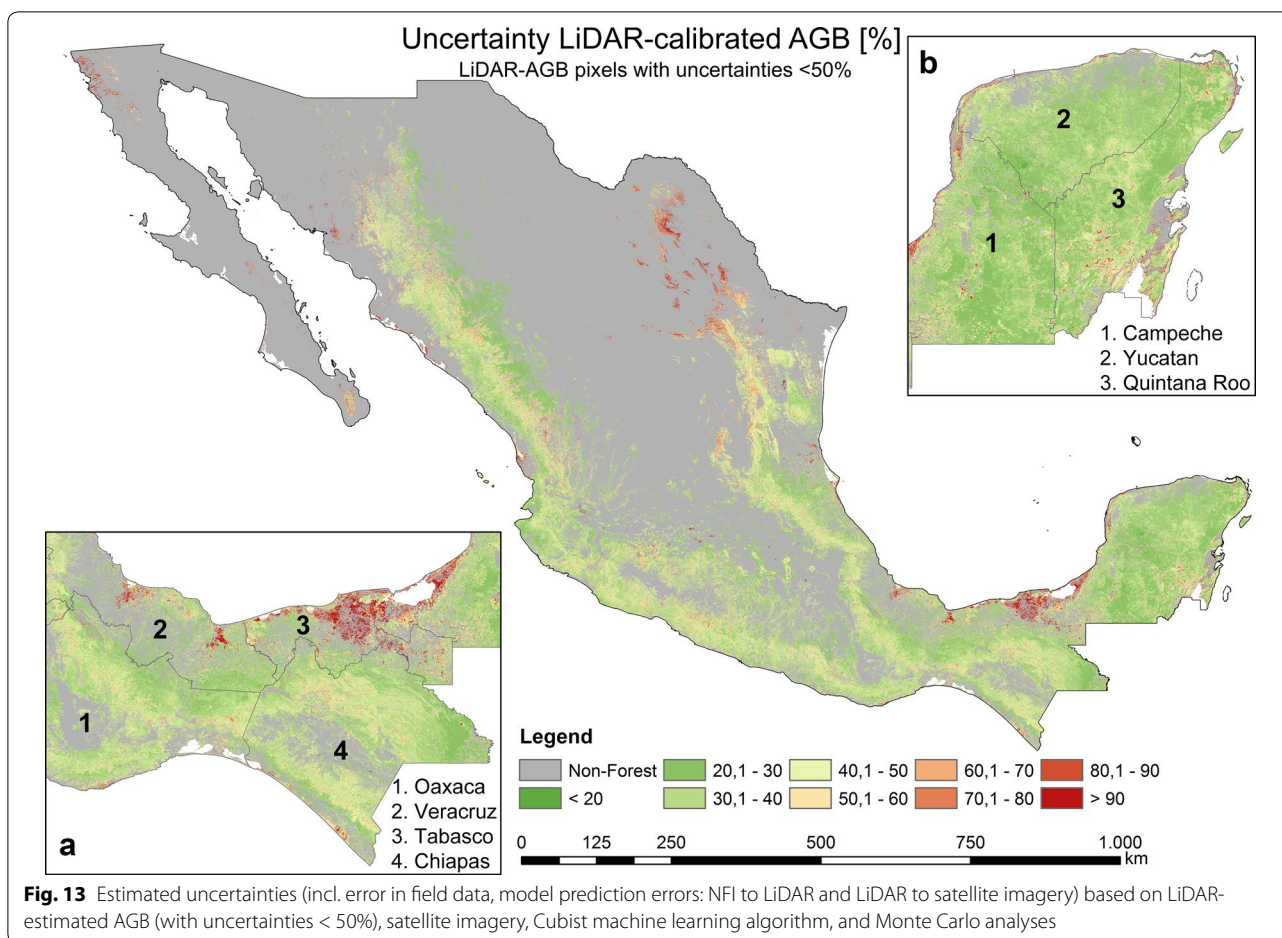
Uncertainty LiDAR-calibrated AGB [%]
LiDAR-AGB pixels with uncertainties <50%

b

2

3

1

1. Campeche
2. Yucatan
3. Quintana Roo

2

3

1

4

1. Oaxaca
2. Veracruz
3. Tabasco
4. Chiapas

a

Legend

| Non-Forest | 20,1 - 30 | 40,1 - 50 | 60,1 - 70 | 80,1 - 90 |
|---|---|---|---|---|
| < 20 | 30,1 - 40 | 50,1 - 60 | 70,1 - 80 | > 90 |

0 125 250 500 750 1.000 km

**Fig. 13** Estimated uncertainties (incl. error in field data, model prediction errors: NFI to LiDAR and LiDAR to satellite imagery) based on LiDAR-estimated AGB (with uncertainties < 50%), satellite imagery, Cubist machine learning algorithm, and Monte Carlo analyses